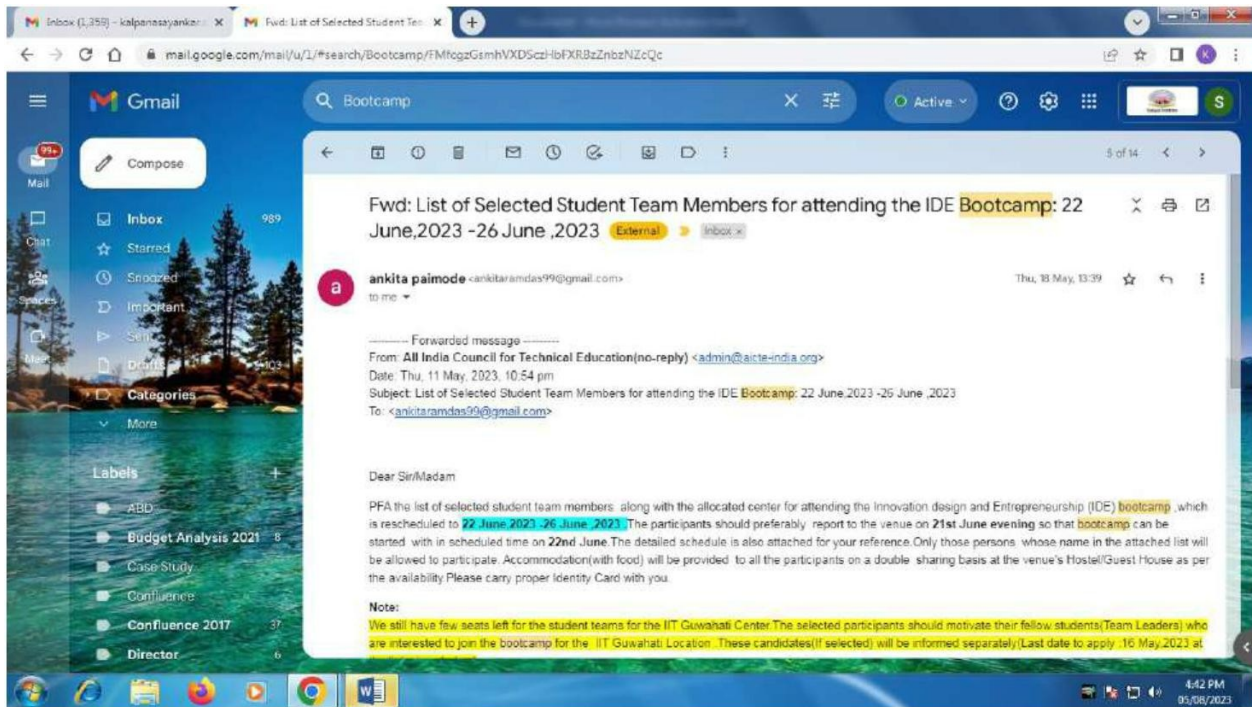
Inbox (1,359) - kalpanasayankar × Fwd: List of Selected Student Tea ×

mail.google.com/mail/u/1/#search/Bootcamp/FMfcgzGsmhVXDSczHbFXRBzZnbzNZcQc

Gmail

Bootcamp

Active

Mail 99+

Compose

Inbox 989
Starred
Snoozed
Important
Sent
Drafts 1,103
Categories
More

Chat
Spaces
Meet

Labels +
ABD
Budget Analysis 2021 8
Case Study
Confluence
Confluence 2017 37
Director 6

5 of 14

Fwd: List of Selected Student Team Members for attending the IDE Bootcamp: 22 June,2023 -26 June ,2023 External Inbox ×

ankita paimode <ankitaramdas99@gmail.com>
to me
Thu, 18 May, 13:39

---------- Forwarded message ---------
From: All India Council for Technical Education(no-reply) <admin@aicte-india.org>
Date: Thu, 11 May, 2023, 10:54 pm
Subject: List of Selected Student Team Members for attending the IDE Bootcamp: 22 June,2023 -26 June ,2023
To: <ankitaramdas99@gmail.com>

Dear Sir/Madam

PFA the list of selected student team members along with the allocated center for attending the Innovation design and Entrepreneurship (IDE) bootcamp ,which is rescheduled to 22 June,2023 -26 June ,2023 .The participants should preferably report to the venue on 21st June evening so that bootcamp can be started with in scheduled time on 22nd June.The detailed schedule is also attached for your reference.Only those persons whose name in the attached list will be allowed to participate. Accommodation(with food) will be provided to all the participants on a double sharing basis at the venue's Hostel/Guest House as per the availability.Please carry proper Identity Card with you.

Note:
We still have few seats left for the student teams for the IIT Guwahati Center.The selected participants should motivate their fellow students(Team Leaders) who are interested to join the bootcamp for the IIT Guwahati Location . These candidates(If selected) will be informed separately(Last date to apply :16 May,2023 at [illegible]

4:42 PM
05/08/2023